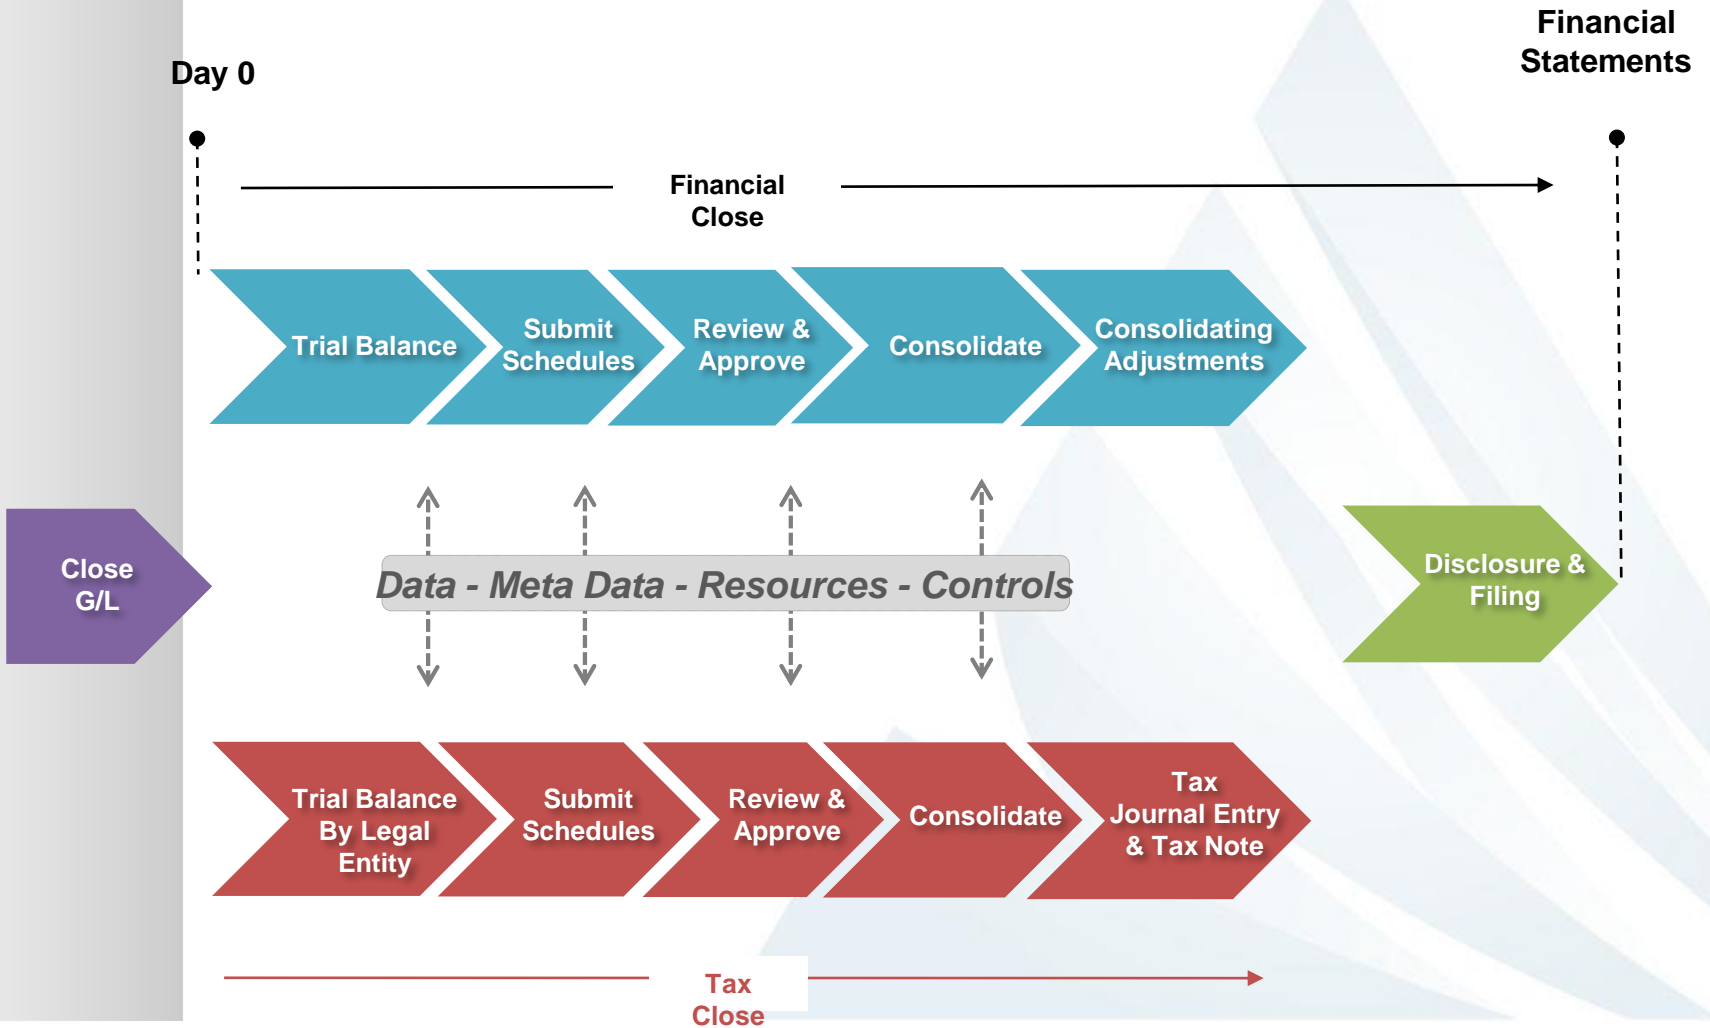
Financial Statements

Day 0

Financial Close

Trial Balance

Submit Schedules

Review & Approve

Consolidate

Consolidating Adjustments

Close G/L

Data - Meta Data - Resources - Controls

Disclosure & Filing

Trial Balance By Legal Entity

Submit Schedules

Review & Approve

Consolidate

Tax Journal Entry & Tax Note

Tax Close